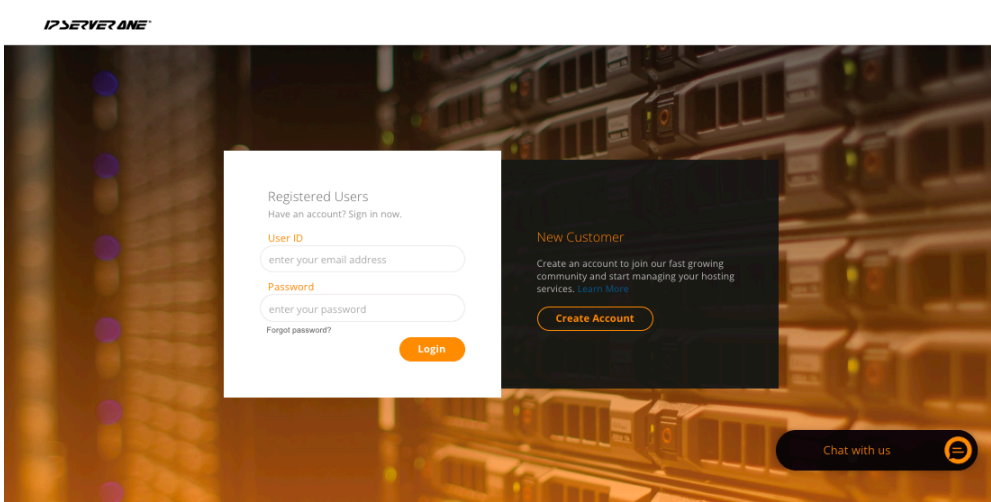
IPSERVERONE®

Registered Users
Have an account? Sign in now.

User ID
enter your email address

Password
enter your password

Forgot password?

Login

New Customer

Create an account to join our fast growing community and start managing your hosting services. Learn More

Create Account

Chat with us